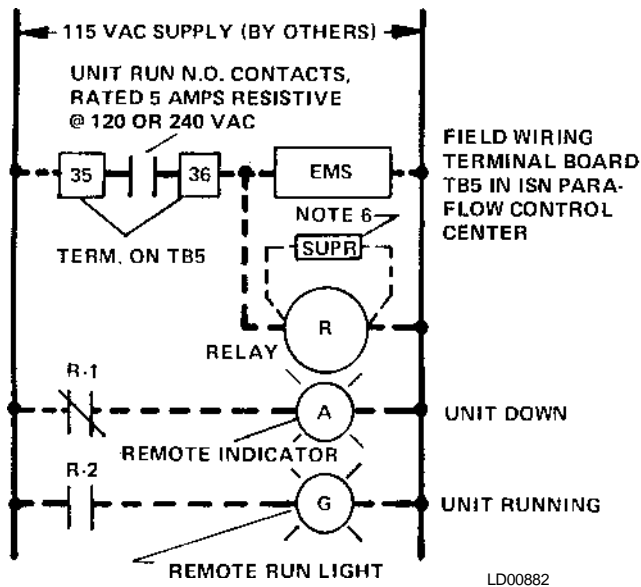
115 VAC SUPPLY (BY OTHERS)

UNIT RUN N.O. CONTACTS, RATED 5 AMPS RESISTIVE @ 120 OR 240 VAC

35

36

EMS

FIELD WIRING TERMINAL BOARD TB5 IN ISN PARAFLOW CONTROL CENTER

NOTE 6

SUPR

TERM. ON TB5

R

RELAY

R-1

A

UNIT DOWN

REMOTE INDICATOR

R-2

G

UNIT RUNNING

REMOTE RUN LIGHT

LD00882